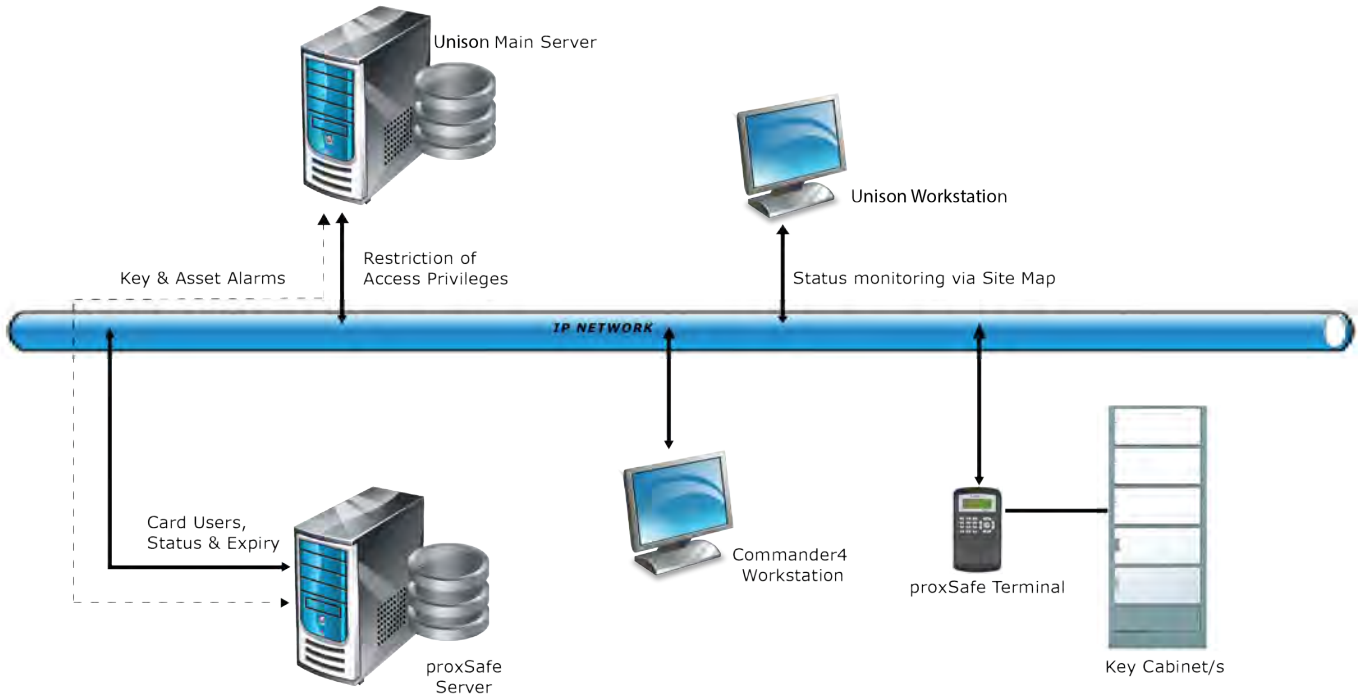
Unison Main Server

Unison Workstation

Key & Asset Alarms

Restriction of Access Privileges

Status monitoring via Site Map

IP NETWORK

Card Users, Status & Expiry

Commander4 Workstation

proxSafe Terminal

proxSafe Server

Key Cabinet/s